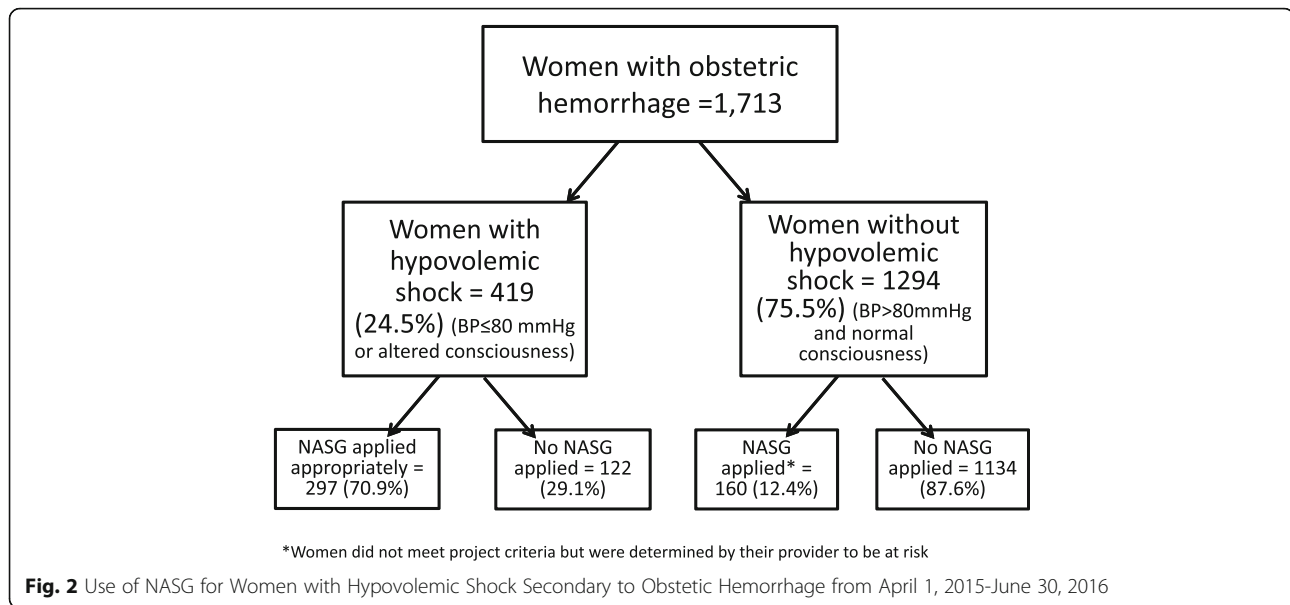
Women with obstetric hemorrhage =1,713

Women with hypovolemic shock = 419 (24.5%) (BP≤80 mmHg or altered consciousness)

Women without hypovolemic shock = 1294 (75.5%) (BP>80mmHg and normal consciousness)

NASG applied appropriately = 297 (70.9%)

No NASG applied = 122 (29.1%)

NASG applied* = 160 (12.4%)

No NASG applied = 1134 (87.6%)

*Women did not meet project criteria but were determined by their provider to be at risk

**Fig. 2** Use of NASG for Women with Hypovolemic Shock Secondary to Obstetric Hemorrhage from April 1, 2015-June 30, 2016